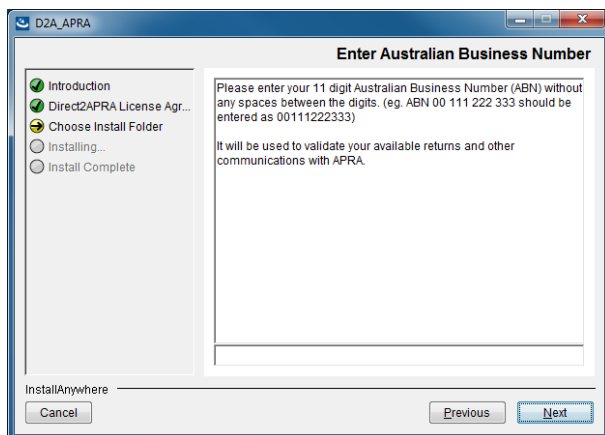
D2A_APRA

Enter Australian Business Number

Introduction
Direct2APRA License Agr...
Choose Install Folder
Installing...
Install Complete

Please enter your 11 digit Australian Business Number (ABN) without any spaces between the digits. (eg. ABN 00 111 222 333 should be entered as 00111222333)

It will be used to validate your available returns and other communications with APRA.

InstallAnywhere

Cancel

Previous

Next